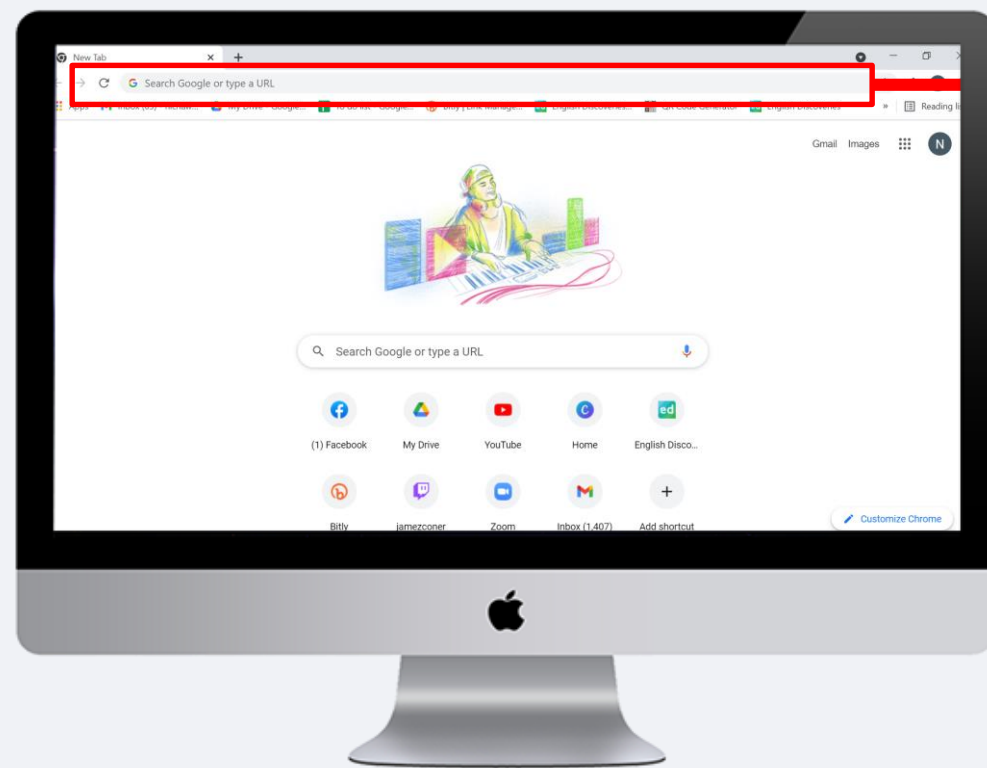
New Tab

Search Google or type a URL

Apps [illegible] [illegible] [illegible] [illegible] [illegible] English Discoveries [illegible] QR Code Generator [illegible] English Discoveries

Reading li

Gmail Images

N

Search Google or type a URL

(1) Facebook

My Drive

YouTube

Home

English Disco...

Bitly

jamezconer

Zoom

Inbox (1,407)

Add shortcut

Customize Chrome